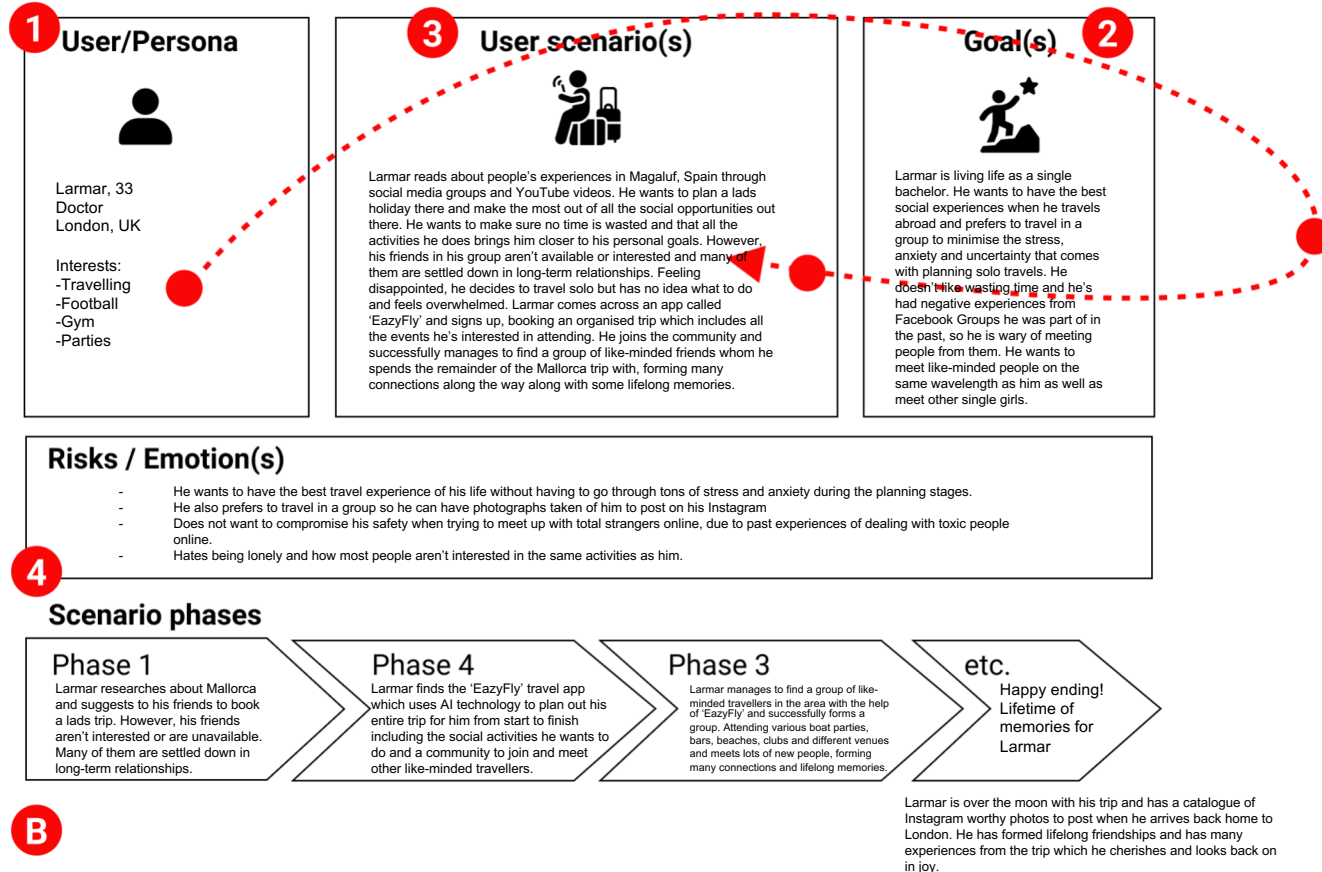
1 User/Persona

Larmar, 33
Doctor
London, UK

Interests:
-Travelling
-Football
-Gym
-Parties

3 User scenario(s)

Larmar reads about people's experiences in Magaluf, Spain through social media groups and YouTube videos. He wants to plan a lads holiday there and make the most out of all the social opportunities out there. He wants to make sure no time is wasted and that all the activities he does brings him closer to his personal goals. However, his friends in his group aren't available or interested and many of them are settled down in long-term relationships. Feeling disappointed, he decides to travel solo but has no idea what to do and feels overwhelmed. Larmar comes across an app called 'EazyFly' and signs up, booking an organised trip which includes all the events he's interested in attending. He joins the community and successfully manages to find a group of like-minded friends whom he spends the remainder of the Mallorca trip with, forming many connections along the way along with some lifelong memories.

Goal(s) 2

Larmar is living life as a single bachelor. He wants to have the best social experiences when he travels abroad and prefers to travel in a group to minimise the stress, anxiety and uncertainty that comes with planning solo travels. He doesn't like wasting time and he's had negative experiences from Facebook Groups he was part of in the past, so he is wary of meeting people from them. He wants to meet like-minded people on the same wavelength as him as well as meet other single girls.

Risks / Emotion(s)

- He wants to have the best travel experience of his life without having to go through tons of stress and anxiety during the planning stages.
- He also prefers to travel in a group so he can have photographs taken of him to post on his Instagram
- Does not want to compromise his safety when trying to meet up with total strangers online, due to past experiences of dealing with toxic people online.
- Hates being lonely and how most people aren't interested in the same activities as him.

4

Scenario phases

Phase 1
Larmar researches about Mallorca and suggests to his friends to book a lads trip. However, his friends aren't interested or are unavailable. Many of them are settled down in long-term relationships.

Phase 4
Larmar finds the 'EazyFly' travel app which uses AI technology to plan out his entire trip for him from start to finish including the social activities he wants to do and a community to join and meet other like-minded travellers.

Phase 3
Larmar manages to find a group of like-minded travellers in the area with the help of 'EazyFly' and successfully forms a group. Attending various boat parties, bars, beaches, clubs and different venues and meets lots of new people, forming many connections and lifelong memories.

etc.
Happy ending! Lifetime of memories for Larmar

B

Larmar is over the moon with his trip and has a catalogue of Instagram worthy photos to post when he arrives back home to London. He has formed lifelong friendships and has many experiences from the trip which he cherishes and looks back on in joy.